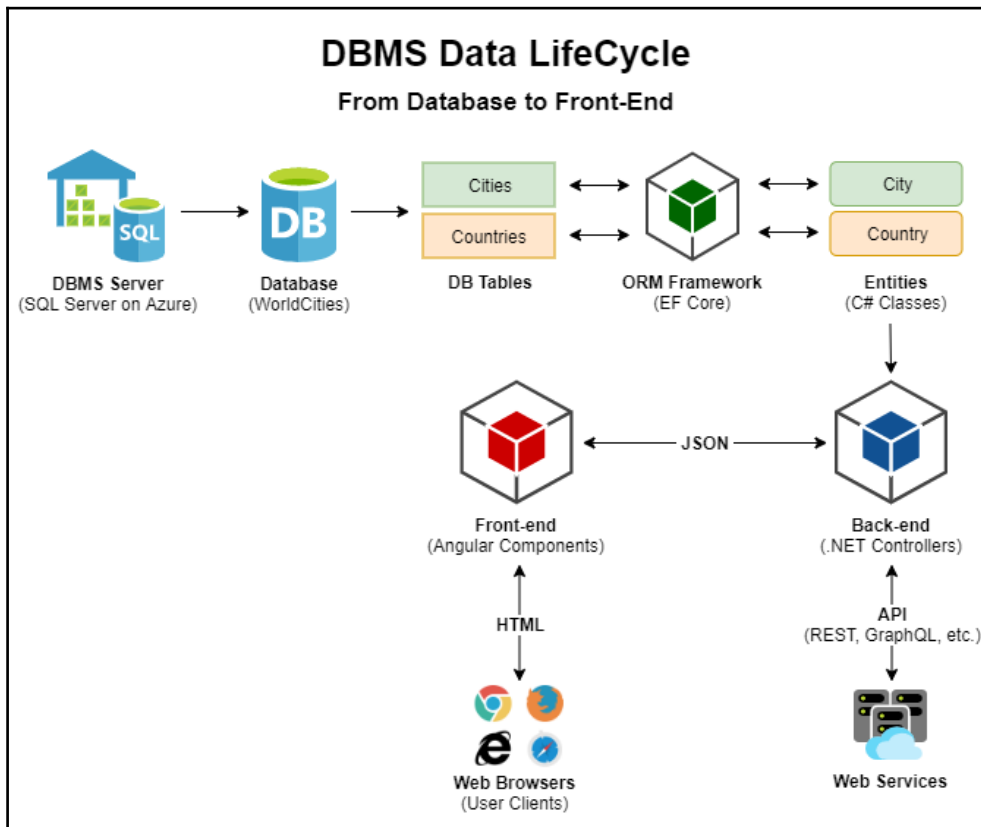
DBMS Data LifeCycle

From Database to Front-End

SQL

DBMS Server
(SQL Server on Azure)

DB

Database
(WorldCities)

Cities

Countries

DB Tables

ORM Framework
(EF Core)

City

Country

Entities
(C# Classes)

JSON

Front-end
(Angular Components)

Back-end
(.NET Controllers)

HTML

API
(REST, GraphQL, etc.)

Web Browsers
(User Clients)

Web Services